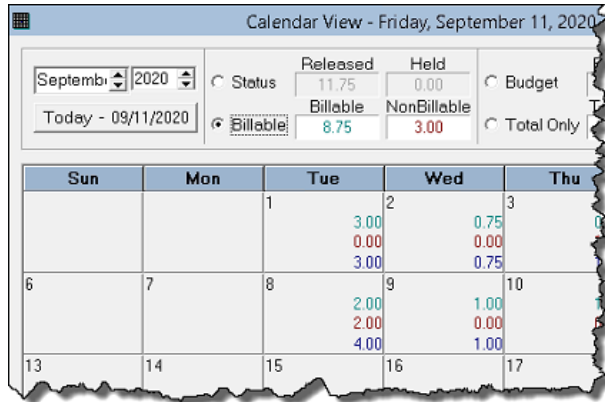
Calendar View - Friday, September 11, 2020

Septemb 2020

Today - 09/11/2020

Status

Billable

Released
11.75

Held
0.00

Billable
8.75

NonBillable
3.00

Budget

Total Only

| Sun | Mon | Tue | Wed | Thu |
|---|---|---|---|---|
| | | 1 3.00 0.00 3.00 | 2 0.75 0.00 0.75 | 3 |
| 6 | 7 | 8 2.00 2.00 4.00 | 9 1.00 0.00 1.00 | 10 |
| 13 | 14 | 15 | 16 | 17 |